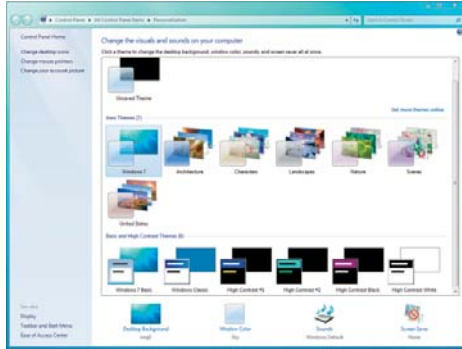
Control Panel ▸ All Control Panel Items ▸ Personalization

Search Control Panel

Control Panel Home

Change desktop icons

Change mouse pointers

Change your account picture

Change the visuals and sounds on your computer

Click a theme to change the desktop background, window color, sounds, and screen saver all at once.

Unsaved Theme

Get more themes online

Aero Themes (7)

Windows 7

Architecture

Characters

Landscapes

Nature

Scenes

United States

Basic and High Contrast Themes (6)

Windows 7 Basic

Windows Classic

High Contrast #1

High Contrast #2

High Contrast Black

High Contrast White

See also

Display

Taskbar and Start Menu

Ease of Access Center

Desktop Background

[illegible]

Window Color

Sky

Sounds

Windows Default

Screen Saver

None